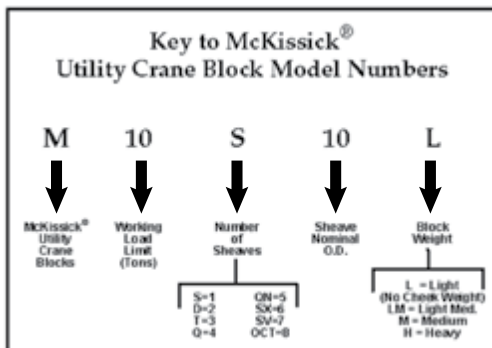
Key to McKissick® Utility Crane Block Model Numbers

M

10

S

10

L

McKissick® Utility Crane Blocks

Working Load Limit (Tons)

Number of Sheaves

Sheave Nominal O.D.

Block Weight

S=1
D=2
T=3
Q=4

QN=5
SX=6
SV=7
OCT=8

L = Light (No Cheek Weight)
LM = Light Med.
M = Medium
H = Heavy